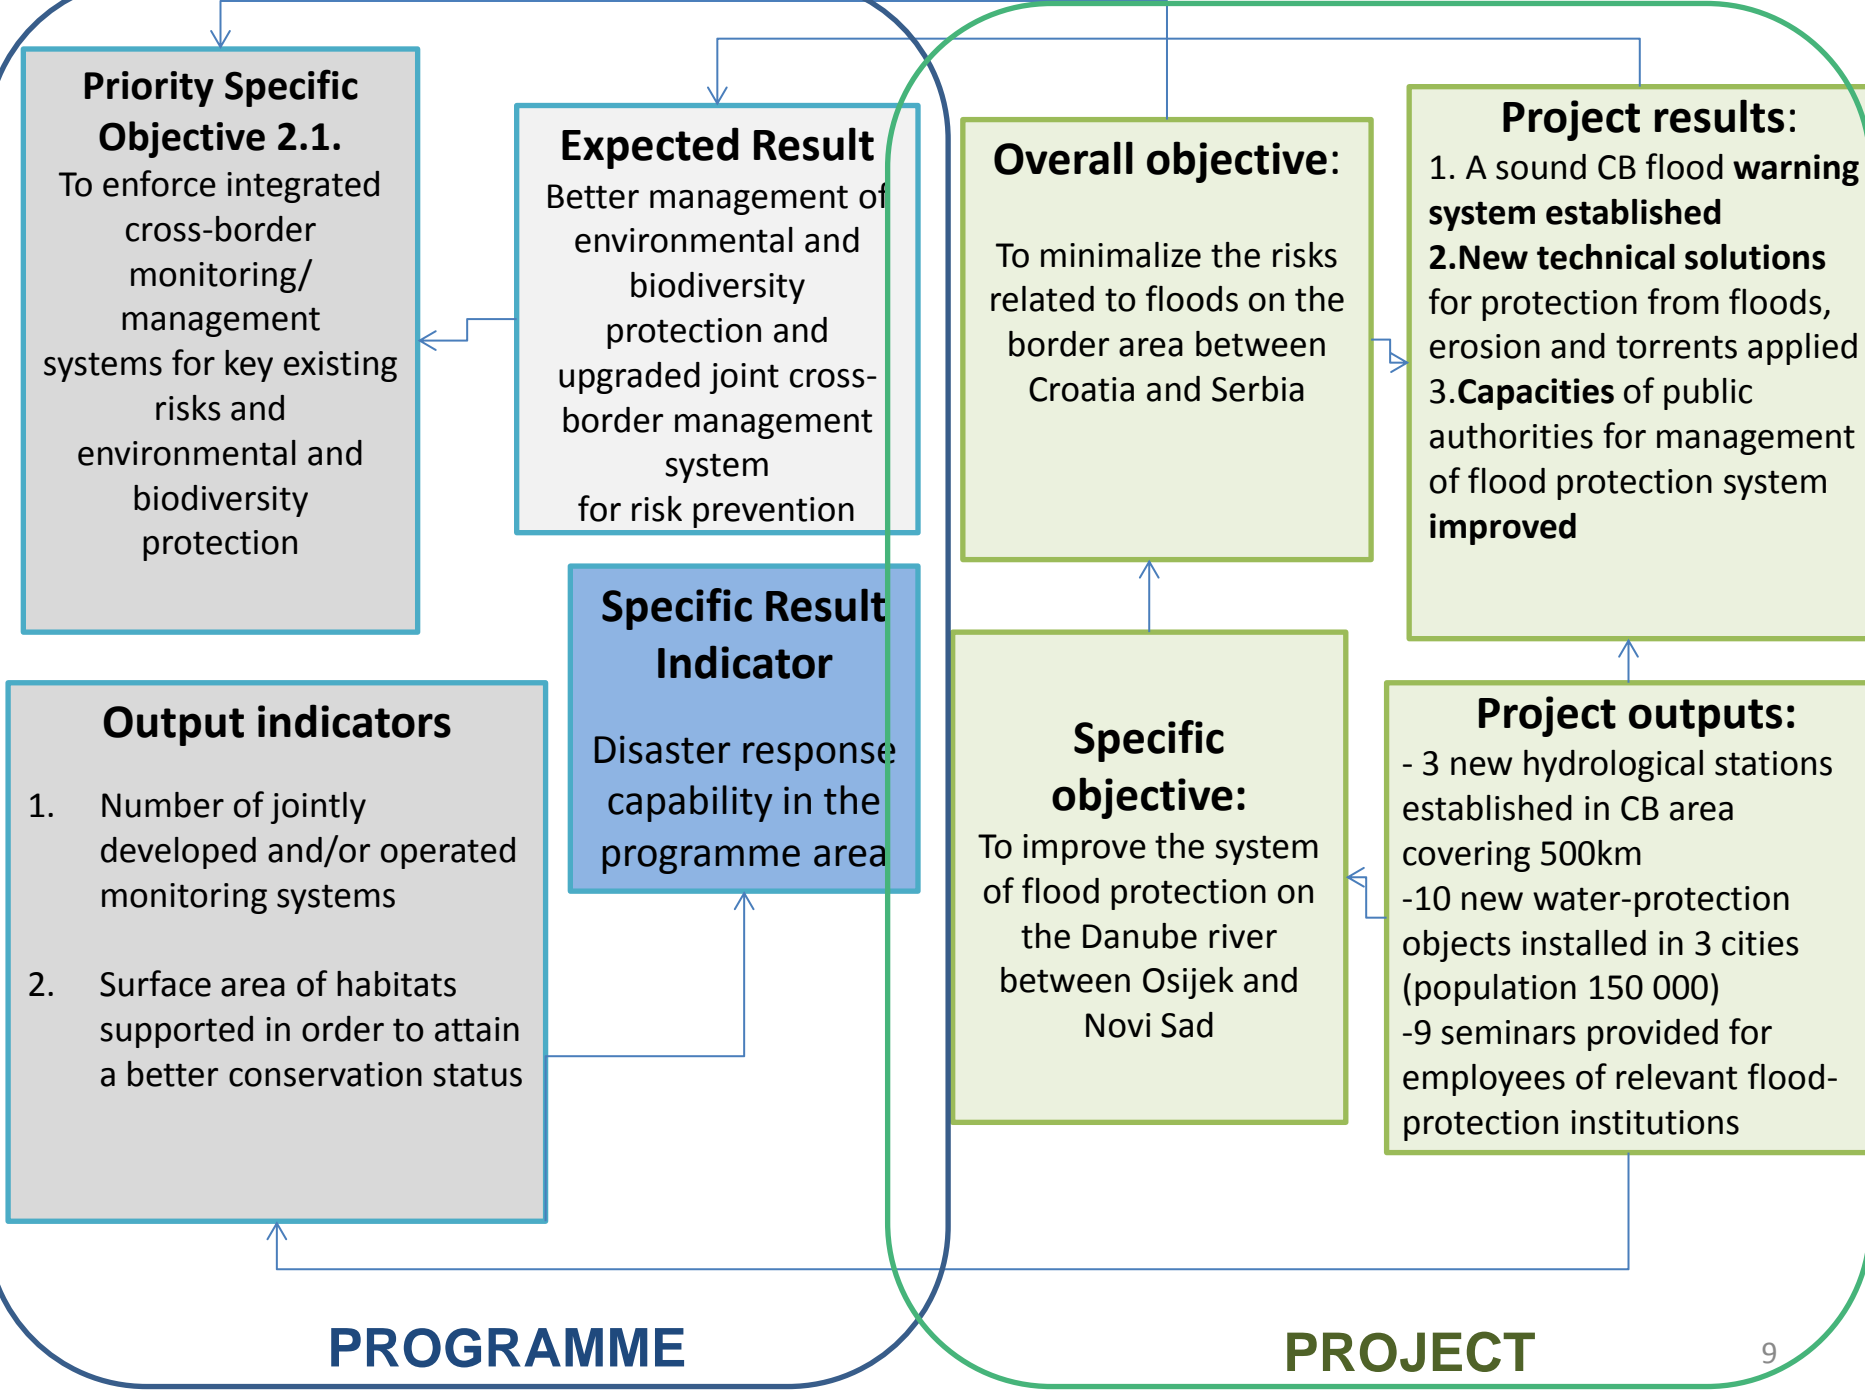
Priority Specific Objective 2.1.
To enforce integrated cross-border monitoring/ management systems for key existing risks and environmental and biodiversity protection

Expected Result
Better management of environmental and biodiversity protection and upgraded joint cross-border management system for risk prevention

Overall objective:
To minimalize the risks related to floods on the border area between Croatia and Serbia

Project results:
1. A sound CB flood warning system established
2.New technical solutions for protection from floods, erosion and torrents applied
3.Capacities of public authorities for management of flood protection system improved

Specific Result Indicator
Disaster response capability in the programme area

Output indicators
1. Number of jointly developed and/or operated monitoring systems
2. Surface area of habitats supported in order to attain a better conservation status

Specific objective:
To improve the system of flood protection on the Danube river between Osijek and Novi Sad

Project outputs:
- 3 new hydrological stations established in CB area covering 500km
-10 new water-protection objects installed in 3 cities (population 150 000)
-9 seminars provided for employees of relevant flood-protection institutions

PROGRAMME

PROJECT

9